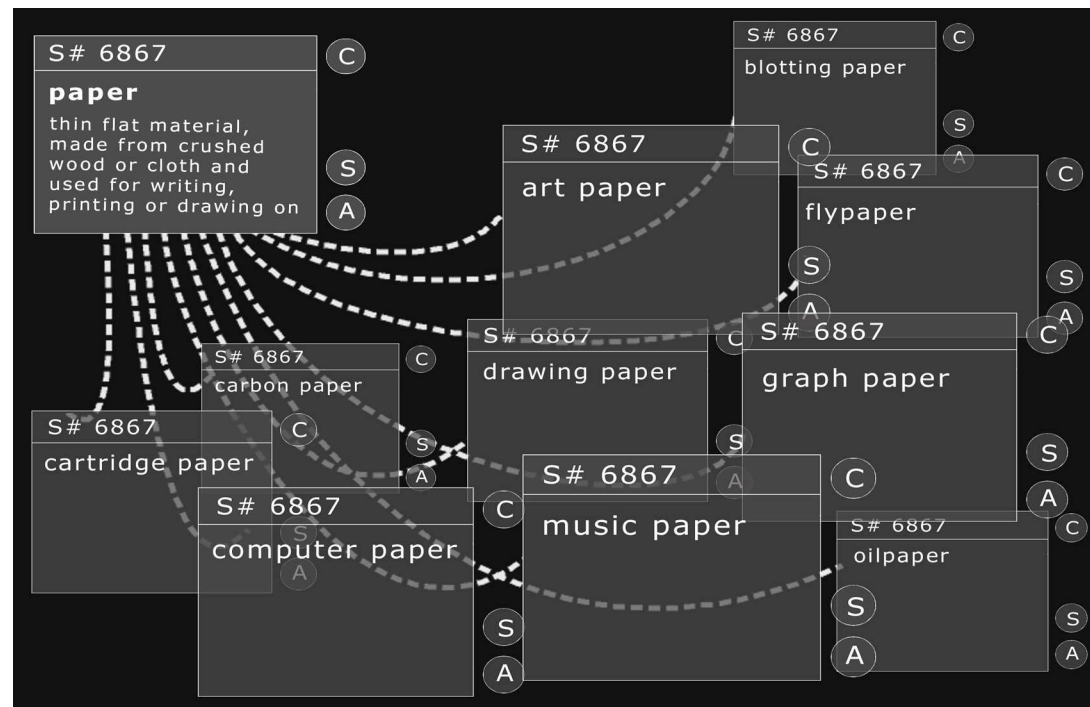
S# 6867
C
paper
thin flat material, made from crushed wood or cloth and used for writing, printing or drawing on
S
A

S# 6867
C
blotting paper
S
A

S# 6867
C
art paper
S
A

S# 6867
C
flypaper
S
A

S# 6867
C
carbon paper
S
A

S# 6867
C
drawing paper
S
A

S# 6867
C
graph paper
S
A

S# 6867
C
cartridge paper
S
A

S# 6867
C
computer paper
S
A

S# 6867
C
music paper
S
A

S# 6867
C
oilpaper
S
A